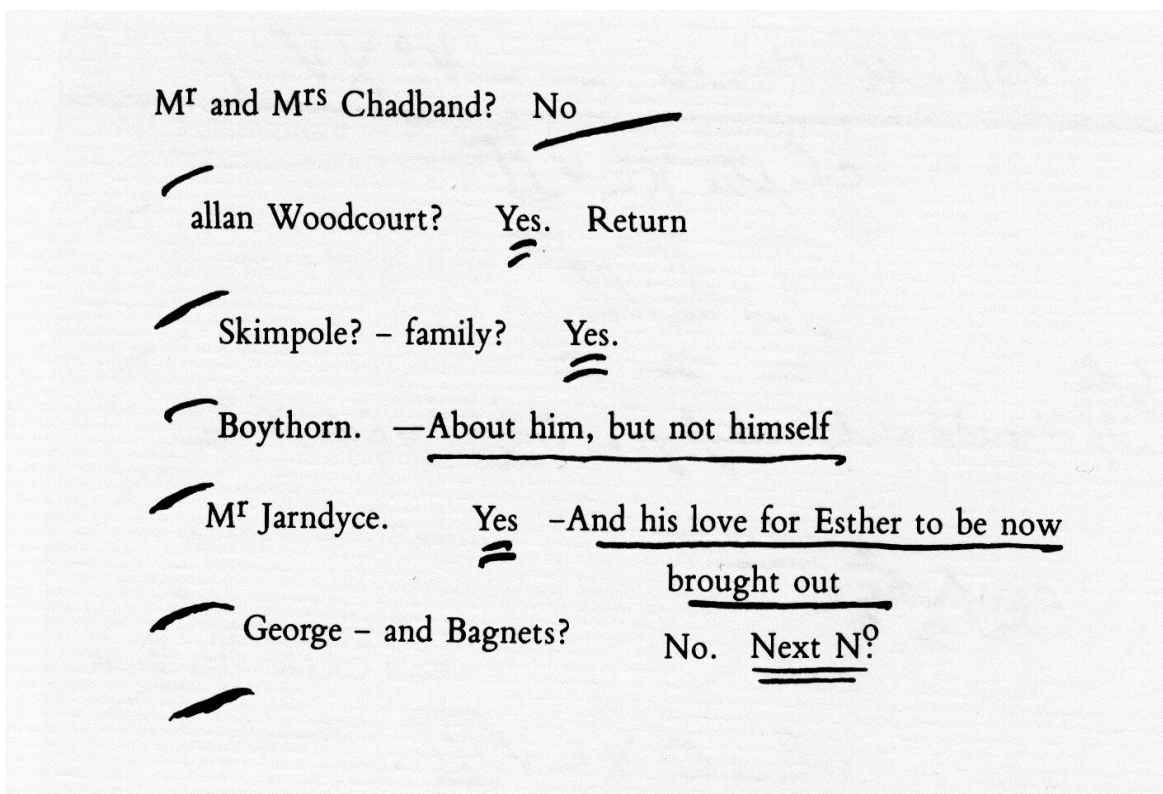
M$^{r}$ and M$^{rs}$ Chadband? No

allan Woodcourt? Yes. Return

Skimpole? – family? Yes.

Boythorn. —About him, but not himself

M$^{r}$ Jarndyce. Yes –And his love for Esther to be now brought out

George – and Bagnets? No. Next N$^{o}$.